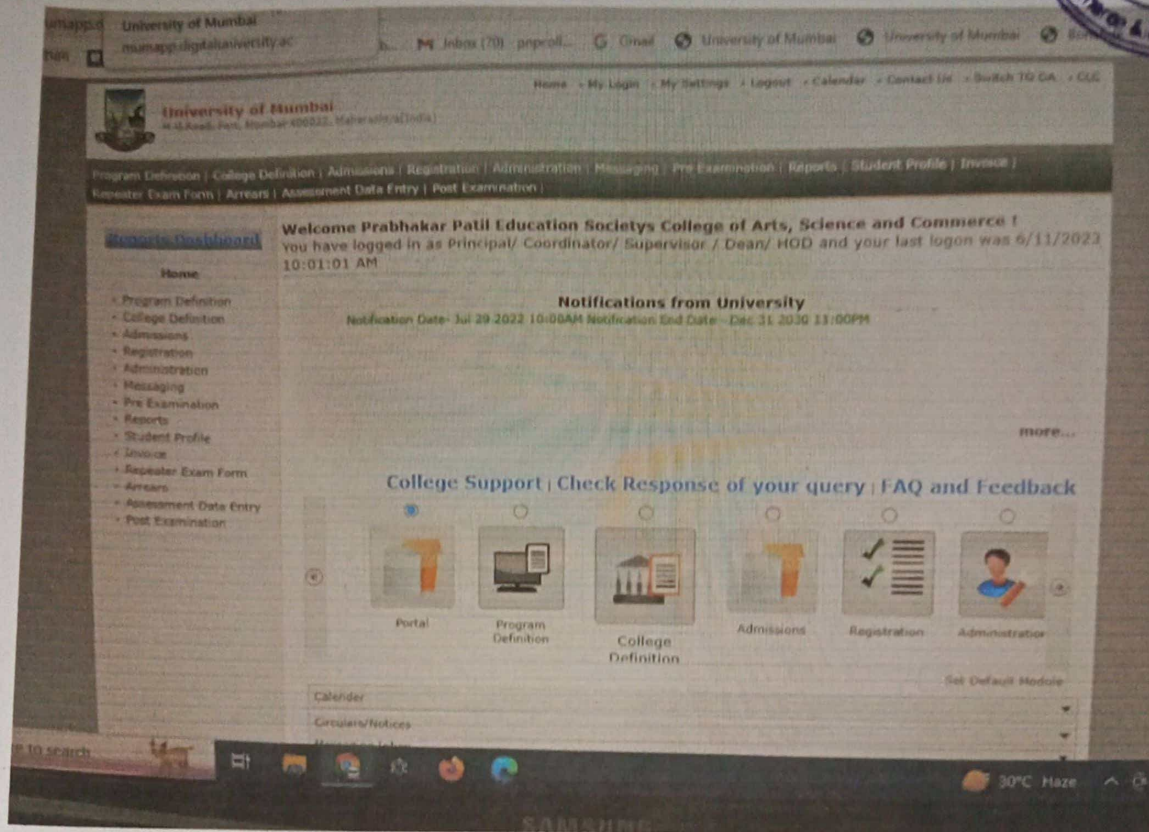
University of Mumbai
mumapp.digitaluniversity.ac

M Inbox (79) - prprcoll... G Gmail University of Mumbai University of Mumbai

Home - My Login - My Settings - Logout - Calendar - Contact Us - Switch TO DA - CLC

University of Mumbai
M.G.Road, Fort, Mumbai 400032, Maharashtra(India)

Program Definition | College Definition | Admissions | Registration | Administration | Messaging | Pre Examination | Reports | Student Profile | Invoice | Repeater Exam Form | Arrears | Assessment Data Entry | Post Examination |

Reports Dashboard

Home

- Program Definition
- College Definition
- Admissions
- Registration
- Administration
- Messaging
- Pre Examination
- Reports
- Student Profile
- Invoice
- Repeater Exam Form
- Arrears
- Assessment Data Entry
- Post Examination

Welcome Prabhakar Patil Education Societys College of Arts, Science and Commerce !
You have logged in as Principal/ Coordinator/ Supervisor / Dean/ HOD and your last logon was 6/11/2023 10:01:01 AM

Notifications from University
Notification Date- Jul 29 2022 10:00AM Notification End Date- Dec 31 2030 11:00PM

more...

College Support | Check Response of your query | FAQ and Feedback

Portal
Program Definition
College Definition
Admissions
Registration
Administration

Set Default Module

Calender
Circulars/Notices

to search

30°C Haze

SAMSUNG